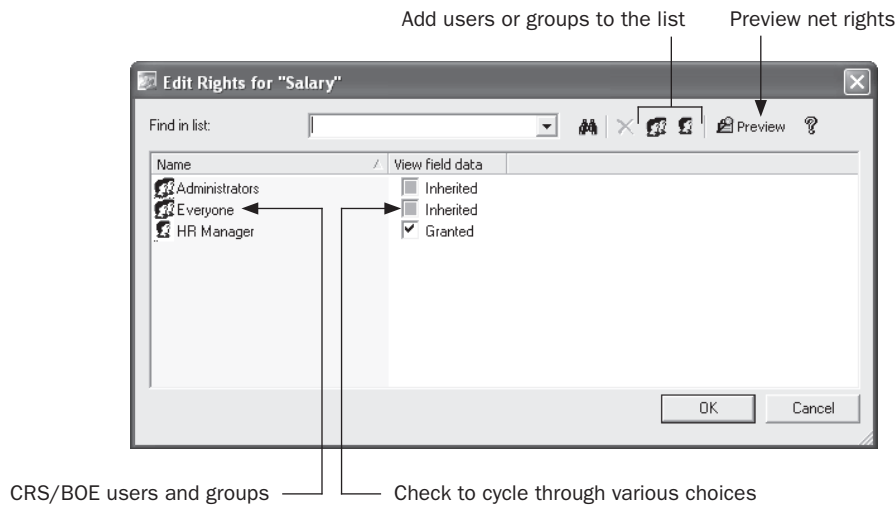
Add users or groups to the list

Preview net rights

Edit Rights for "Salary"

Find in list:

Preview

Name

View field data

Administrators

Everyone

HR Manager

Inherited

Inherited

Granted

OK

Cancel

CRS/BOE users and groups

Check to cycle through various choices